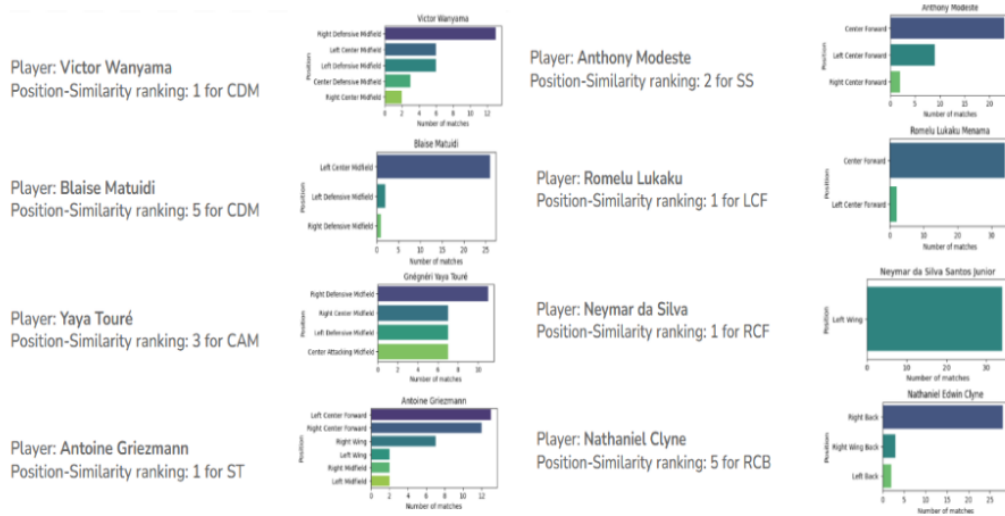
Player: Victor Wanyama
Position-Similarity ranking: 1 for CDM

Victor Wanyama

Right Defensive Midfield
Left Center Midfield
Left Defensive Midfield
Center Defensive Midfield
Right Center Midfield

Position

0 2 4 6 8 10 12
Number of matches

Player: Anthony Modeste
Position-Similarity ranking: 2 for SS

Anthony Modeste

Center Forward
Left Center Forward
Right Center Forward

Position

0 5 10 15 20
Number of matches

Player: Blaise Matuidi
Position-Similarity ranking: 5 for CDM

Blaise Matuidi

Left Center Midfield
Left Defensive Midfield
Right Defensive Midfield

Position

0 5 10 15 20 25
Number of matches

Player: Romelu Lukaku
Position-Similarity ranking: 1 for LCF

Romelu Lukaku Menama

Center Forward
Left Center Forward

Position

0 10 20 30
Number of matches

Player: Yaya Touré
Position-Similarity ranking: 3 for CAM

Gnégnéri Yaya Touré

Right Defensive Midfield
Right Center Midfield
Left Defensive Midfield
Center Attacking Midfield

Position

0 2 4 6 8 10
Number of matches

Player: Neymar da Silva
Position-Similarity ranking: 1 for RCF

Neymar da Silva Santos Junior

Left Wing

Position

0 10 20 30
Number of matches

Player: Antoine Griezmann
Position-Similarity ranking: 1 for ST

Antoine Griezmann

Left Center Forward
Right Center Forward
Right Wing
Left Wing
Right Midfield
Left Midfield

Position

0 2 4 6 8 10 12
Number of matches

Player: Nathaniel Clyne
Position-Similarity ranking: 5 for RCB

Nathaniel Edwin Clyne

Right Back
Right Wing Back
Left Back

Position

0 5 10 15 20 25
Number of matches